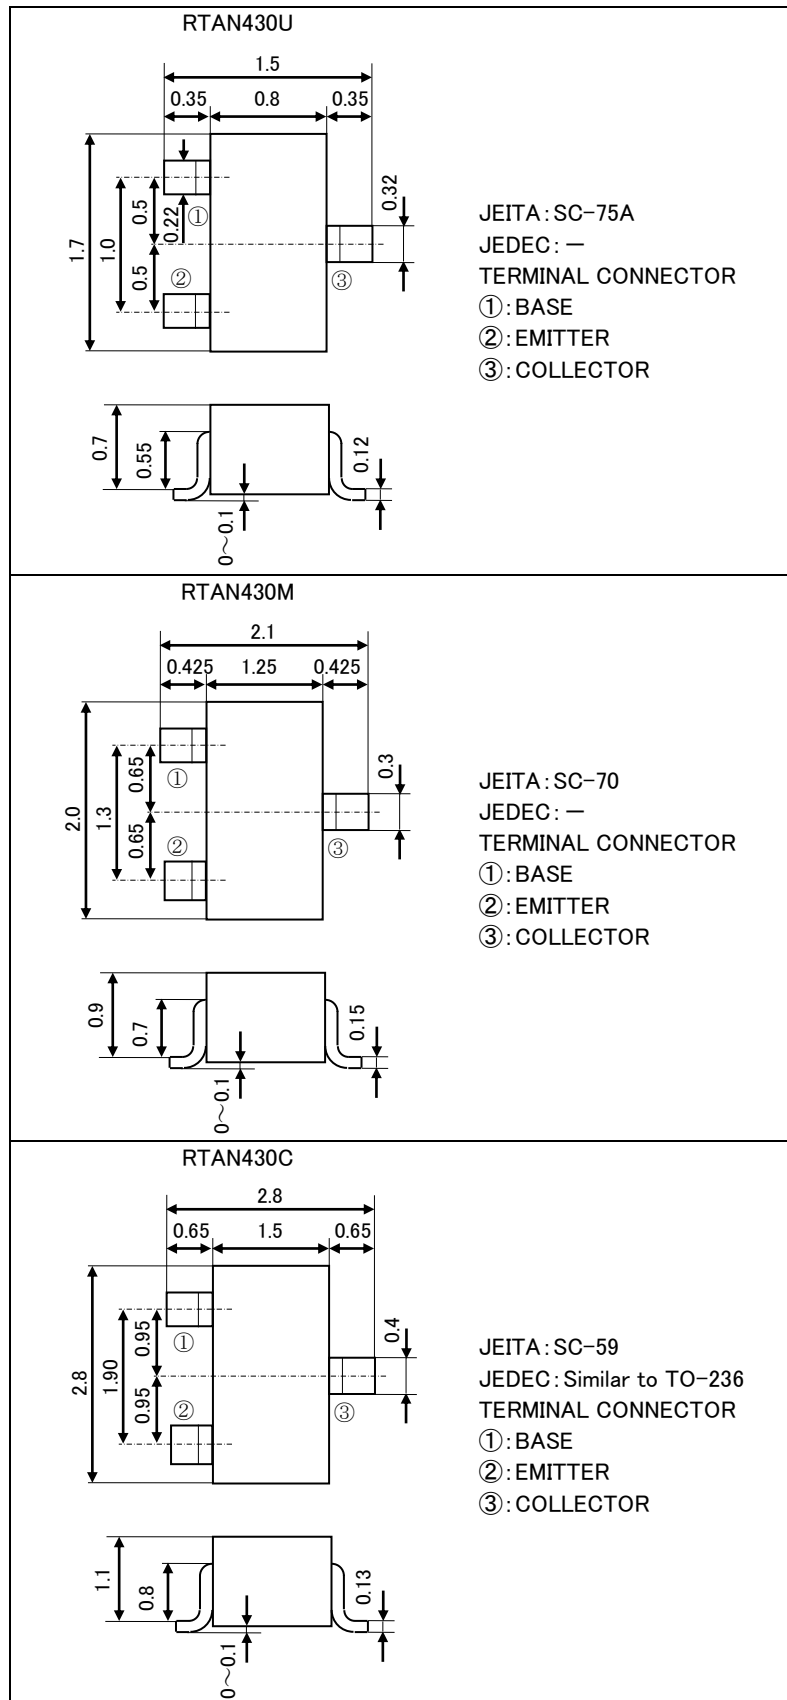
RTAN430U

1.5
0.35 0.8 0.35
1.7 1.0 0.5 0.22 0.5
① ② ③
0.32

JEITA : SC-75A
JEDEC : —
TERMINAL CONNECTOR
①: BASE
②: EMITTER
③: COLLECTOR

0.7 0.55 0.12
0~0.1

RTAN430M

2.1
0.425 1.25 0.425
2.0 1.3 0.65 0.65
① ② ③
0.3

JEITA : SC-70
JEDEC : —
TERMINAL CONNECTOR
①: BASE
②: EMITTER
③: COLLECTOR

0.9 0.7 0.15
0~0.1

RTAN430C

2.8
0.65 1.5 0.65
2.8 1.90 0.95 0.95
① ② ③
0.4

JEITA : SC-59
JEDEC : Similar to TO-236
TERMINAL CONNECTOR
①: BASE
②: EMITTER
③: COLLECTOR

1.1 0.8 0.13
0~0.1